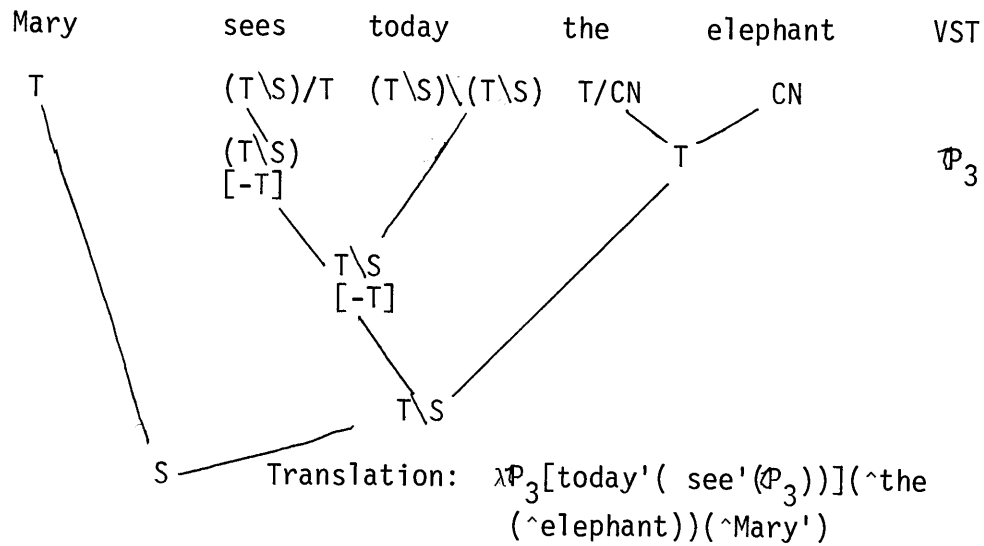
Mary sees today the elephant VST

T (T\S)/T (T\S)\(T\S) T/CN CN

(T\S)
[-T]

T

$\mathcal{P}_3$

T\S
[-T]

T\S

S

Translation: $\lambda\mathcal{P}_3$[today'( see'($\mathcal{P}_3$))](^the (^elephant))(^Mary')